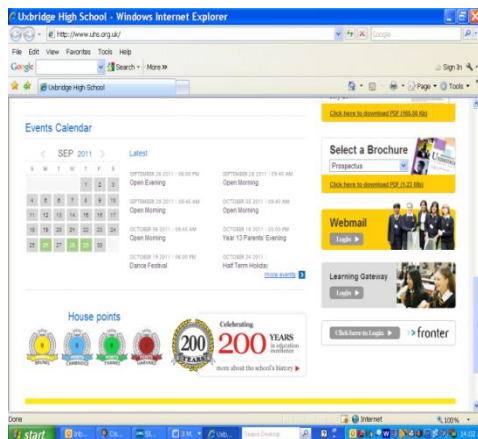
Uxbridge High School - Windows Internet Explorer

http://www.uhs.org.uk/

Google

File Edit View Favorites Tools Help

Google

Search • More »

Sign In

Uxbridge High School

Page • Tools •

Click here to download PDF (165.58 Kb)

Events Calendar

SEP 2011

Latest

| S | M | T | W | T | F | S |
|---|---|---|---|---|---|---|
| | | | | 1 | 2 | 3 |
| 4 | 5 | 6 | 7 | 8 | 9 | 10 |
| 11 | 12 | 13 | 14 | 15 | 16 | 17 |
| 18 | 19 | 20 | 21 | 22 | 23 | 24 |
| 25 | 26 | 27 | 28 | 29 | 30 | |

SEPTEMBER 28 2011 | 06:00 PM
Open Evening

SEPTEMBER 29 2011 | 09:45 AM
Open Morning

SEPTEMBER 29 2011 | 09:45 AM
Open Morning

OCTOBER 05 2011 | 09:45 AM
Open Morning

OCTOBER 06 2011 | 09:45 AM
Open Morning

OCTOBER 18 2011 | 05:00 PM
Year 13 Parents' Evening

OCTOBER 20 2011 | 06:00 PM
Dance Festival

OCTOBER 24 2011 |
Half Term Holiday

more events

Select a Brochure

Prospectus

Click here to download PDF (1.22 Mb)

Webmail

Login

Learning Gateway

Login

House points

Celebrating

200 YEARS in education excellence

more about the school's history

Click here to Login

fronter

Done

Internet

100%

start

14:02